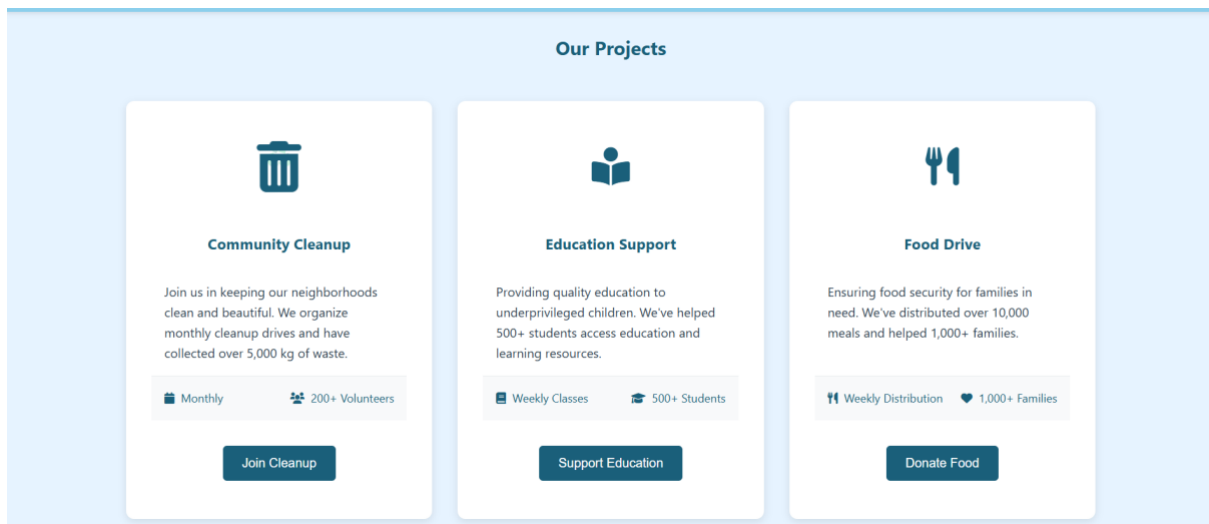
Our Projects

Community Cleanup

Join us in keeping our neighborhoods clean and beautiful. We organize monthly cleanup drives and have collected over 5,000 kg of waste.

Monthly 200+ Volunteers

Join Cleanup

Education Support

Providing quality education to underprivileged children. We've helped 500+ students access education and learning resources.

Weekly Classes 500+ Students

Support Education

Food Drive

Ensuring food security for families in need. We've distributed over 10,000 meals and helped 1,000+ families.

Weekly Distribution 1,000+ Families

Donate Food